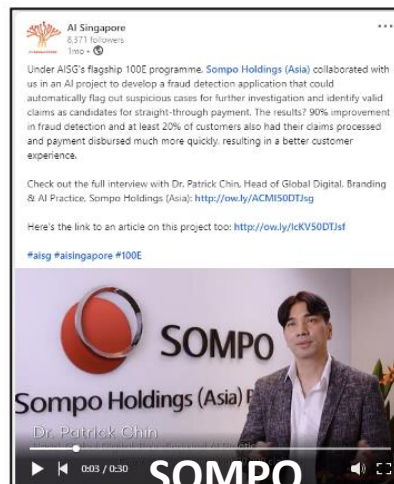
AI Singapore
8,371 followers
1mo • 

Under AISG's flagship 100E programme, Sompo Holdings (Asia) collaborated with us in an AI project to develop a fraud detection application that could automatically flag out suspicious cases for further investigation and identify valid claims as candidates for straight-through payment. The results? 90% improvement in fraud detection and at least 20% of customers also had their claims processed and payment disbursed much more quickly, resulting in a better customer experience.

Check out the full interview with Dr. Patrick Chin, Head of Global Digital, Branding & AI Practice, Sompo Holdings (Asia): http://ow.ly/ACMI50DTJsg

Here's the link to an article on this project too: http://ow.ly/IcKV50DTJsf

#aisg #aisingapore #100E

SOMPO
Sompo Holdings (Asia)
Dr. Patrick Chin
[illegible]
0:03 / 0:30
SOMPO